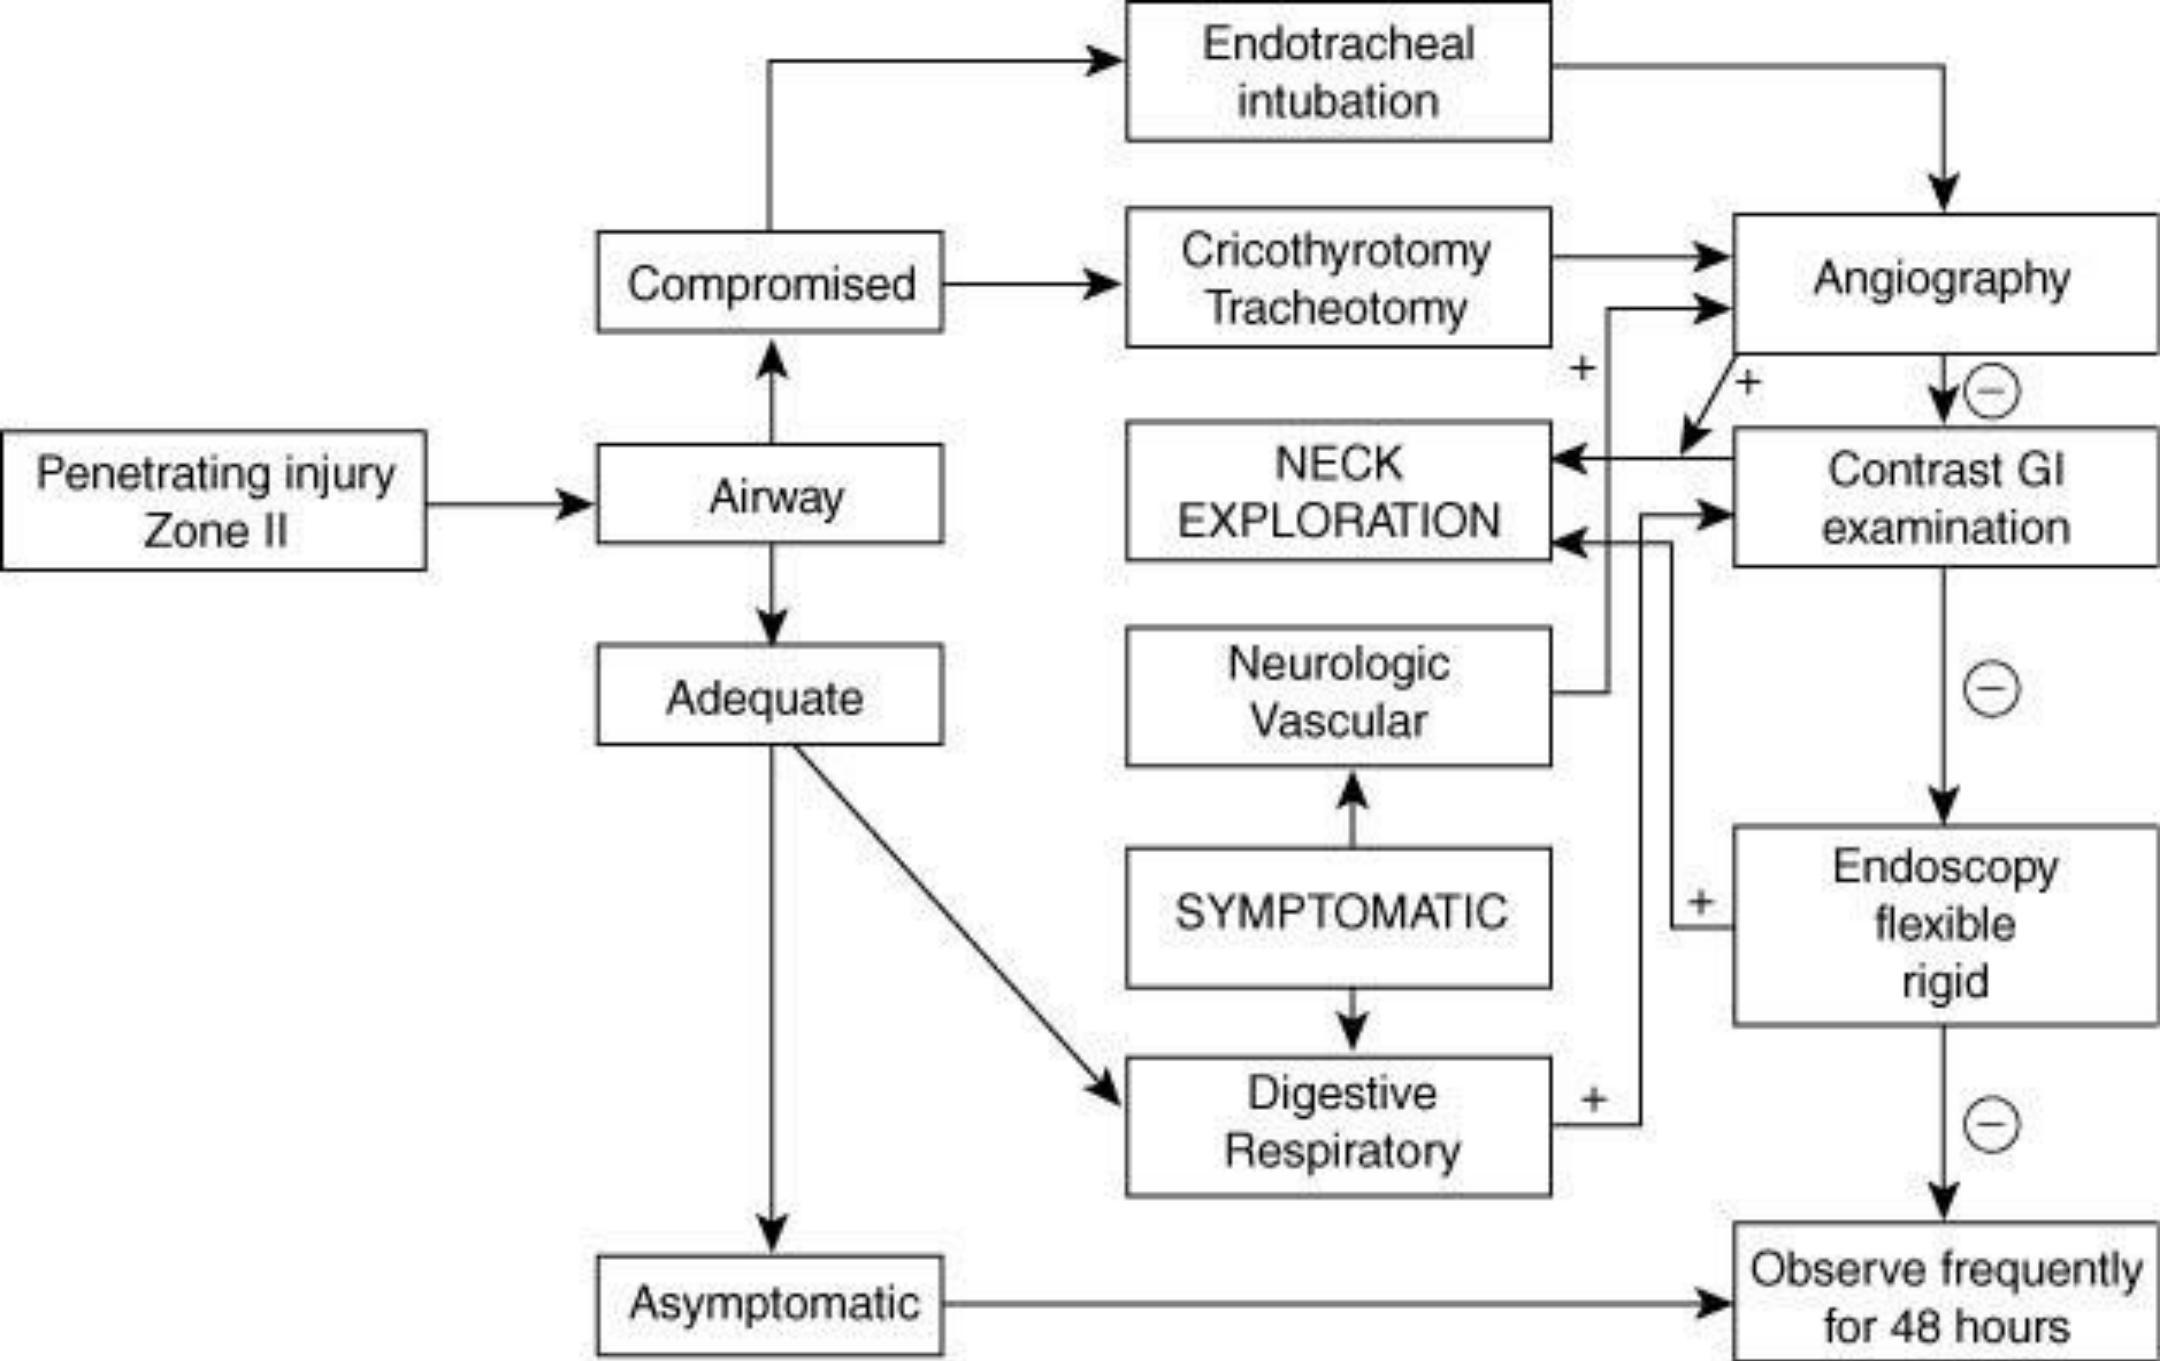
Endotracheal intubation

Compromised

Cricothyrotomy Tracheotomy

Angiography

+

+

$\ominus$

Penetrating injury Zone II

Airway

NECK EXPLORATION

Contrast GI examination

Adequate

Neurologic Vascular

$\ominus$

SYMPTOMATIC

+

Endoscopy flexible rigid

Digestive Respiratory

+

$\ominus$

Asymptomatic

Observe frequently for 48 hours